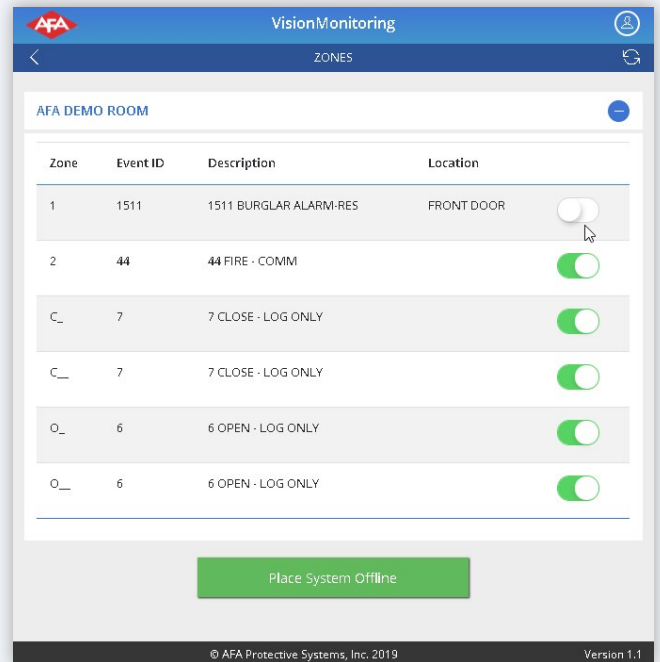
AFA

VisionMonitoring

ZONES

AFA DEMO ROOM

| Zone | Event ID | Description | Location |
|---|---|---|---|
| 1 | 1511 | 1511 BURGLAR ALARM-RES | FRONT DOOR |
| 2 | 44 | 44 FIRE - COMM | |
| C_ | 7 | 7 CLOSE - LOG ONLY | |
| C__ | 7 | 7 CLOSE - LOG ONLY | |
| O_ | 6 | 6 OPEN - LOG ONLY | |
| O__ | 6 | 6 OPEN - LOG ONLY | |

Place System Offline

© AFA Protective Systems, Inc. 2019

Version 1.1